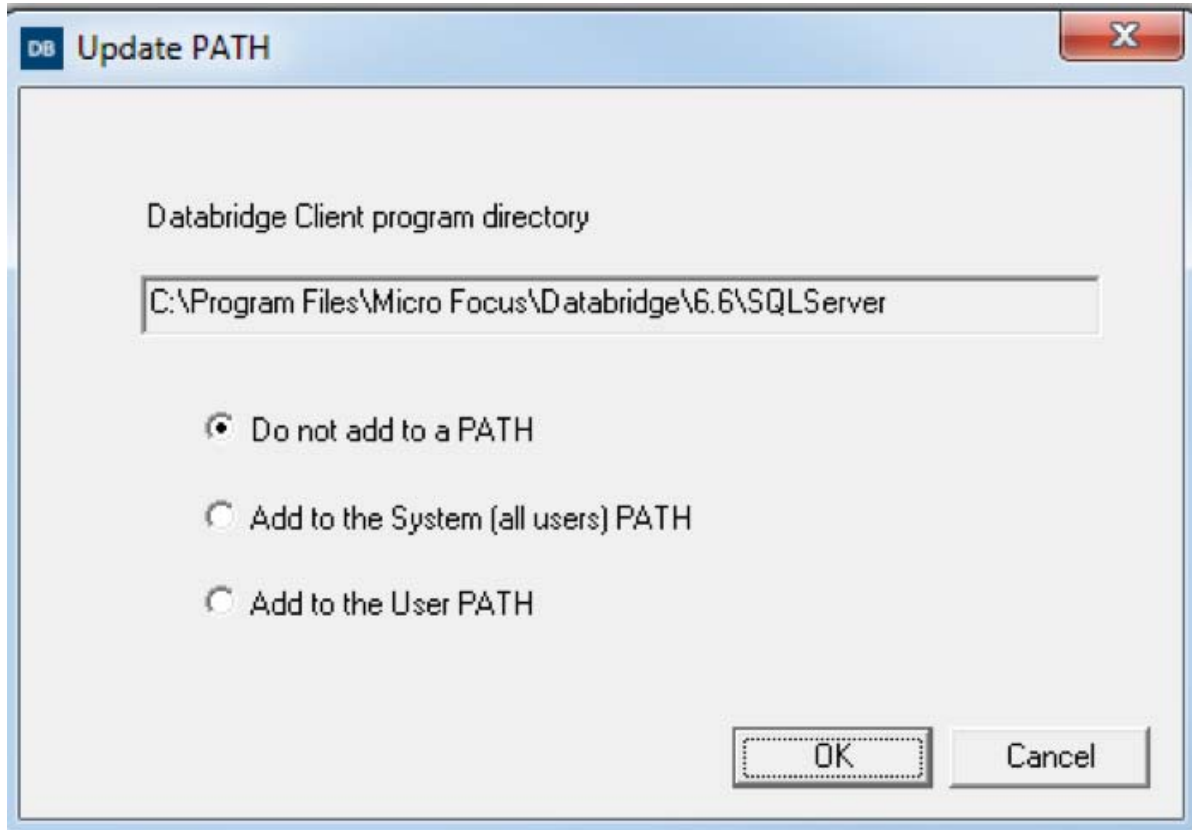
DB Update PATH

X

Databridge Client program directory

C:\Program Files\Micro Focus\Databridge\6.6\SQLServer

Do not add to a PATH

Add to the System (all users) PATH

Add to the User PATH

OK

Cancel